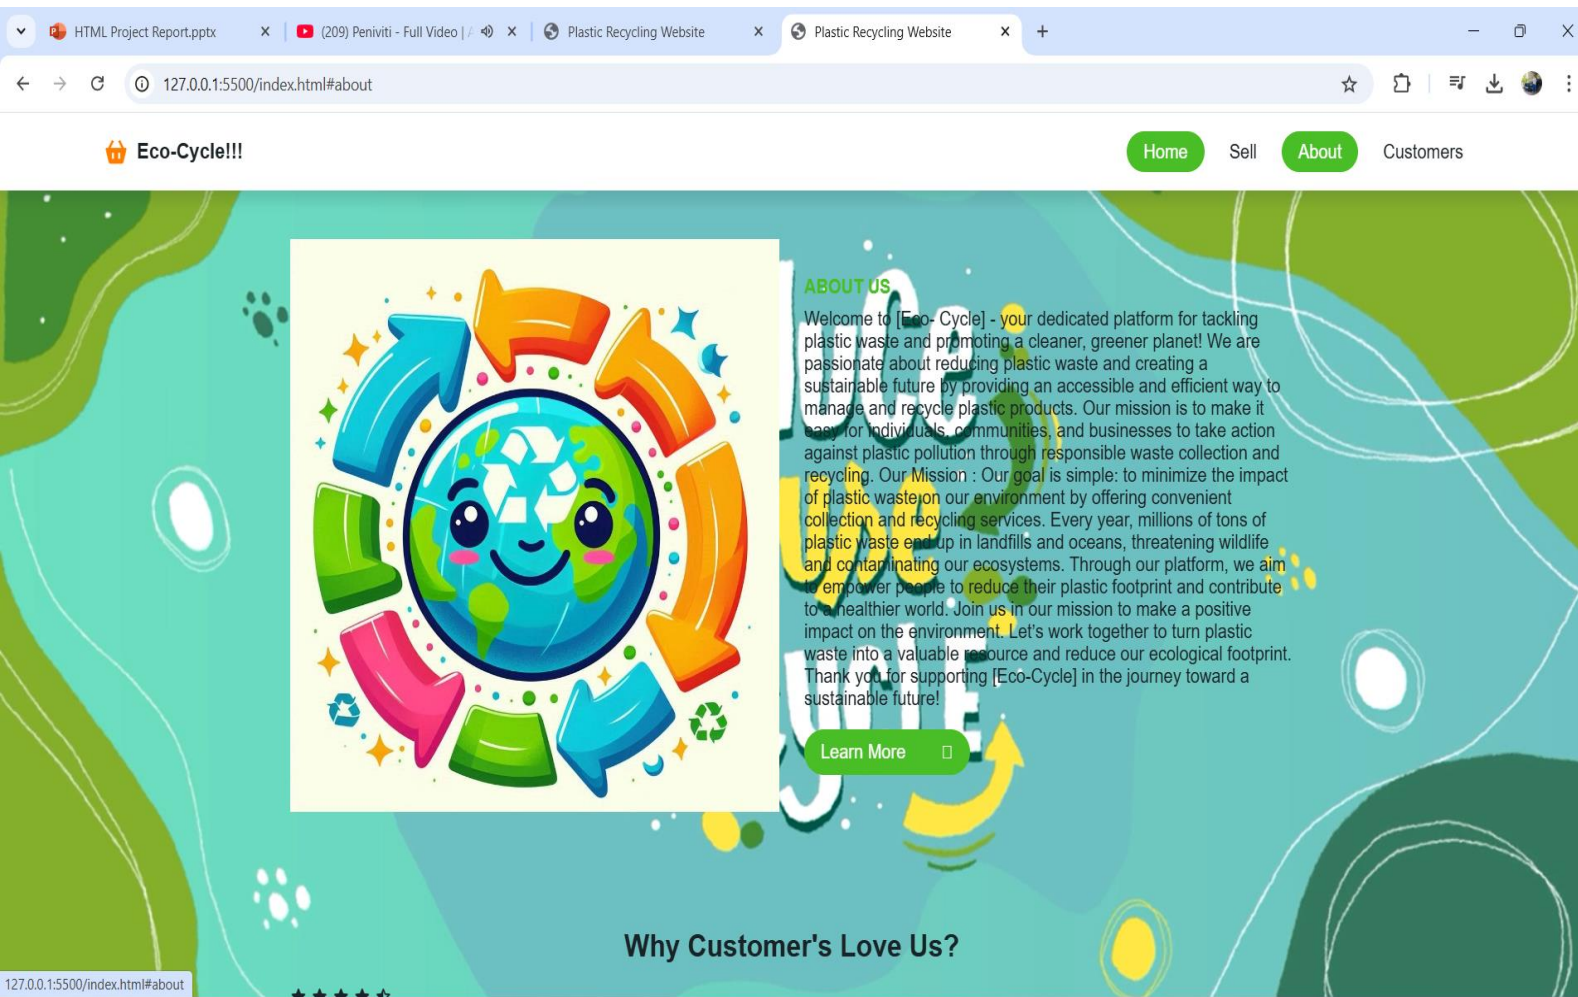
HTML Project Report.pptx

(209) Peniviti - Full Video | 

Plastic Recycling Website

Plastic Recycling Website

127.0.0.1:5500/index.html#about

Eco-Cycle!!!

Home Sell About Customers

ABOUT US

Welcome to [Eco- Cycle] - your dedicated platform for tackling plastic waste and promoting a cleaner, greener planet! We are passionate about reducing plastic waste and creating a sustainable future by providing an accessible and efficient way to manage and recycle plastic products. Our mission is to make it easy for individuals, communities, and businesses to take action against plastic pollution through responsible waste collection and recycling. Our Mission : Our goal is simple: to minimize the impact of plastic waste on our environment by offering convenient collection and recycling services. Every year, millions of tons of plastic waste end up in landfills and oceans, threatening wildlife and contaminating our ecosystems. Through our platform, we aim to empower people to reduce their plastic footprint and contribute to a healthier world. Join us in our mission to make a positive impact on the environment. Let's work together to turn plastic waste into a valuable resource and reduce our ecological footprint. Thank you for supporting [Eco-Cycle] in the journey toward a sustainable future!

Learn More

Why Customer's Love Us?

127.0.0.1:5500/index.html#about